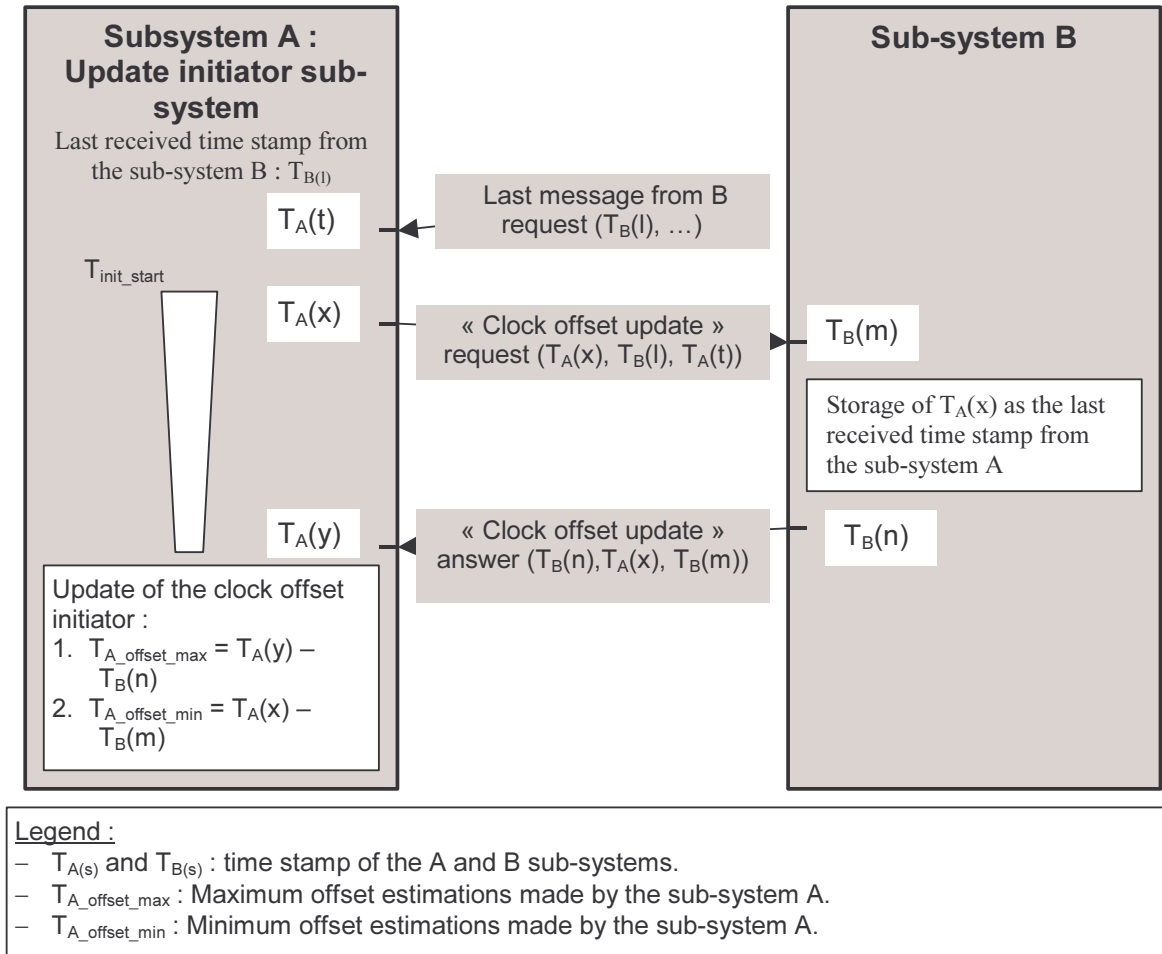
Subsystem A : Update initiator sub-system

Last received time stamp from the sub-system B : $T_{B(l)}$

$T_A(t)$

$T_{init\_start}$

$T_A(x)$

$T_A(y)$

Update of the clock offset initiator :
1. $T_{A\_offset\_max} = T_A(y) – T_B(n)$
2. $T_{A\_offset\_min} = T_A(x) – T_B(m)$

Last message from B request ($T_B(l)$, …)

« Clock offset update » request ($T_A(x)$, $T_B(l)$, $T_A(t)$)

« Clock offset update » answer ($T_B(n)$,$T_A(x)$, $T_B(m)$)

Sub-system B

$T_B(m)$

Storage of $T_A(x)$ as the last received time stamp from the sub-system A

$T_B(n)$

Legend :
– $T_{A(s)}$ and $T_{B(s)}$ : time stamp of the A and B sub-systems.
– $T_{A\_offset\_max}$ : Maximum offset estimations made by the sub-system A.
– $T_{A\_offset\_min}$ : Minimum offset estimations made by the sub-system A.